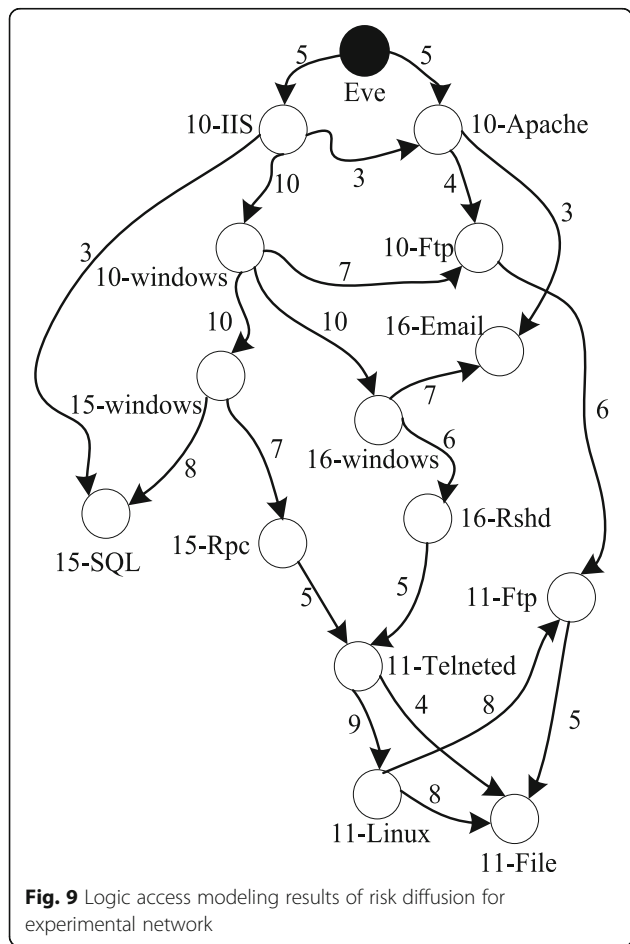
5
Eve
5
10-IIS
10-Apache
3
10
4
3
3
10-Ftp
10-windows
7
10
10
16-Email
7
15-windows
6
6
8
16-windows
7
16-Rshd
15-SQL
15-Rpc
5
5
11-Ftp
11-Telneted
9
4
8
5
8
11-Linux
11-File

**Fig. 9** Logic access modeling results of risk diffusion for experimental network